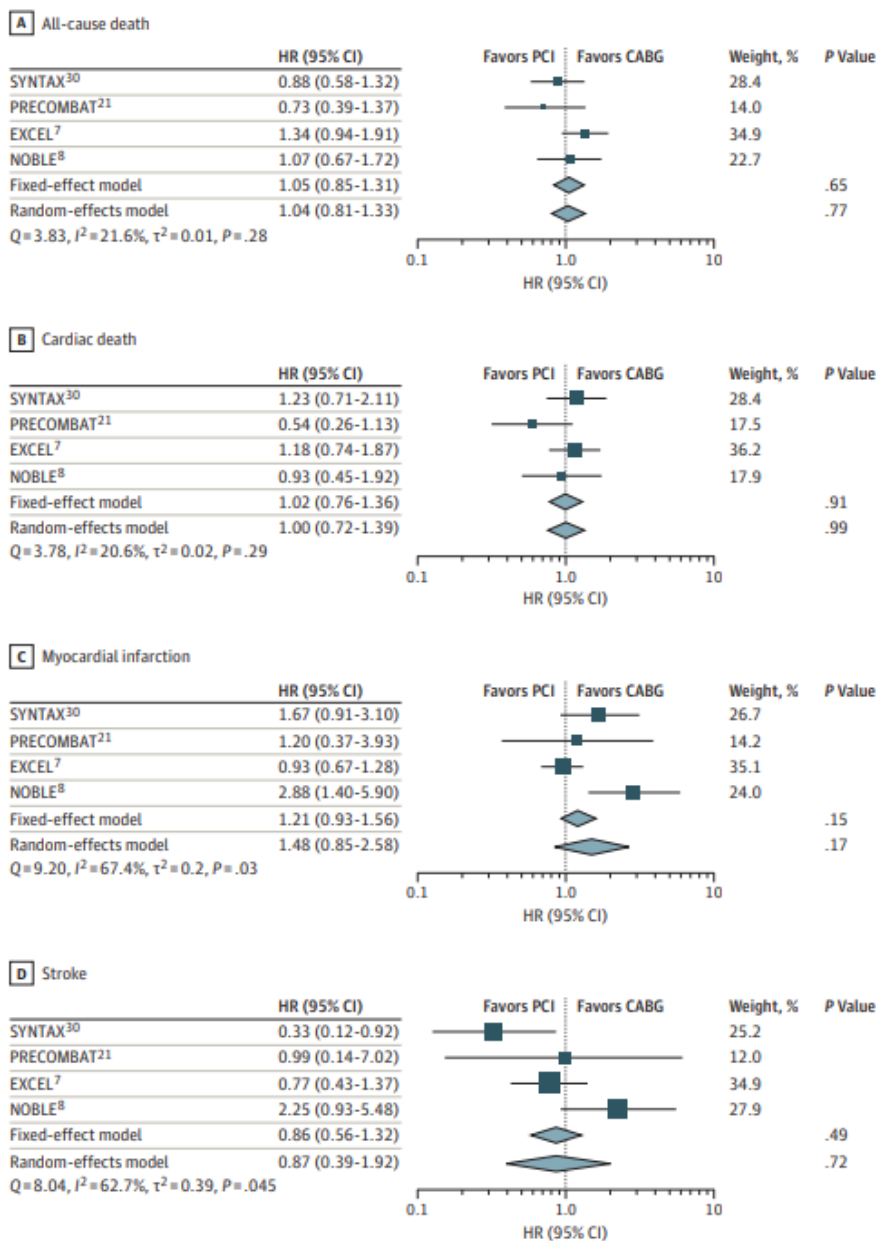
A All-cause death

| | HR (95% CI) | Favors PCI | Favors CABG | Weight, % | P Value |
|---|---|---|---|---|---|
| SYNTAX$^{30}$ | 0.88 (0.58-1.32) | | | 28.4 | |
| PRECOMBAT$^{21}$ | 0.73 (0.39-1.37) | | | 14.0 | |
| EXCEL$^{7}$ | 1.34 (0.94-1.91) | | | 34.9 | |
| NOBLE$^{8}$ | 1.07 (0.67-1.72) | | | 22.7 | |
| Fixed-effect model | 1.05 (0.85-1.31) | | | | .65 |
| Random-effects model | 1.04 (0.81-1.33) | | | | .77 |

$Q = 3.83$, $I^2 = 21.6\%$, $\tau^2 = 0.01$, $P = .28$

0.1 1.0 10
HR (95% CI)

B Cardiac death

| | HR (95% CI) | Favors PCI | Favors CABG | Weight, % | P Value |
|---|---|---|---|---|---|
| SYNTAX$^{30}$ | 1.23 (0.71-2.11) | | | 28.4 | |
| PRECOMBAT$^{21}$ | 0.54 (0.26-1.13) | | | 17.5 | |
| EXCEL$^{7}$ | 1.18 (0.74-1.87) | | | 36.2 | |
| NOBLE$^{8}$ | 0.93 (0.45-1.92) | | | 17.9 | |
| Fixed-effect model | 1.02 (0.76-1.36) | | | | .91 |
| Random-effects model | 1.00 (0.72-1.39) | | | | .99 |

$Q = 3.78$, $I^2 = 20.6\%$, $\tau^2 = 0.02$, $P = .29$

0.1 1.0 10
HR (95% CI)

C Myocardial infarction

| | HR (95% CI) | Favors PCI | Favors CABG | Weight, % | P Value |
|---|---|---|---|---|---|
| SYNTAX$^{30}$ | 1.67 (0.91-3.10) | | | 26.7 | |
| PRECOMBAT$^{21}$ | 1.20 (0.37-3.93) | | | 14.2 | |
| EXCEL$^{7}$ | 0.93 (0.67-1.28) | | | 35.1 | |
| NOBLE$^{8}$ | 2.88 (1.40-5.90) | | | 24.0 | |
| Fixed-effect model | 1.21 (0.93-1.56) | | | | .15 |
| Random-effects model | 1.48 (0.85-2.58) | | | | .17 |

$Q = 9.20$, $I^2 = 67.4\%$, $\tau^2 = 0.2$, $P = .03$

0.1 1.0 10
HR (95% CI)

D Stroke

| | HR (95% CI) | Favors PCI | Favors CABG | Weight, % | P Value |
|---|---|---|---|---|---|
| SYNTAX$^{30}$ | 0.33 (0.12-0.92) | | | 25.2 | |
| PRECOMBAT$^{21}$ | 0.99 (0.14-7.02) | | | 12.0 | |
| EXCEL$^{7}$ | 0.77 (0.43-1.37) | | | 34.9 | |
| NOBLE$^{8}$ | 2.25 (0.93-5.48) | | | 27.9 | |
| Fixed-effect model | 0.86 (0.56-1.32) | | | | .49 |
| Random-effects model | 0.87 (0.39-1.92) | | | | .72 |

$Q = 8.04$, $I^2 = 62.7\%$, $\tau^2 = 0.39$, $P = .045$

0.1 1.0 10
HR (95% CI)